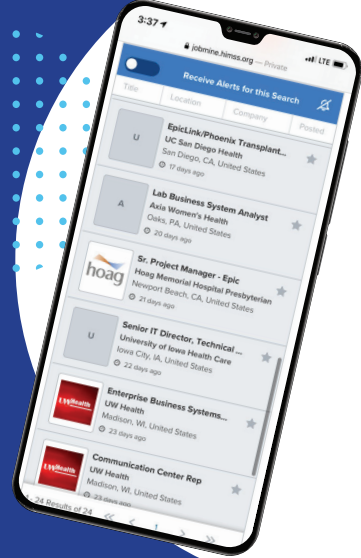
3:37

LTE

jobmine.himss.org — Private

Receive Alerts for this Search

Title

Location

Company

Posted

U

EpicLink/Phoenix Transplant...

UC San Diego Health

San Diego, CA, United States

17 days ago

A

Lab Business System Analyst

Axia Women's Health

Oaks, PA, United States

20 days ago

hoag

Sr. Project Manager - Epic

Hoag Memorial Hospital Presbyterian

Newport Beach, CA, United States

21 days ago

U

Senior IT Director, Technical ...

University of Iowa Health Care

Iowa City, IA, United States

22 days ago

UWHealth

Enterprise Business Systems...

UW Health

Madison, WI, United States

23 days ago

UWHealth

Communication Center Rep

UW Health

Madison, WI, United States

23 days ago

24 Results of 24

1